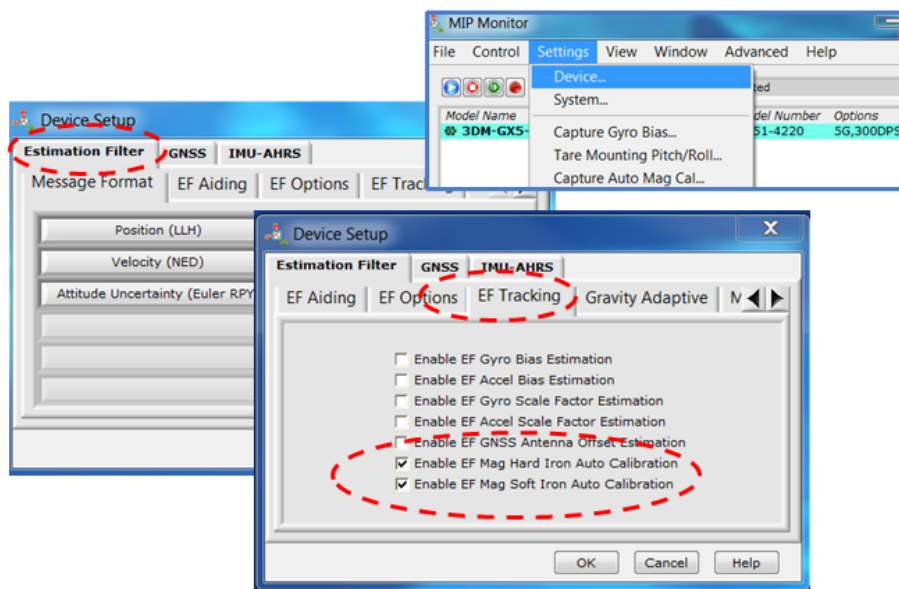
MIP Monitor

File Control Settings View Window Advanced Help

Device...
System...
Capture Gyro Bias...
Tare Mounting Pitch/Roll...
Capture Auto Mag Cal...

Model Name
3DM-GX5-
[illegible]ted
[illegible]del Number
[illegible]51-4220
Options
5G,300DPS

Device Setup

Estimation Filter GNSS IMU-AHRS

Message Format EF Aiding EF Options EF Trac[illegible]

Position (LLH)
Velocity (NED)
Attitude Uncertainty (Euler RPY

Device Setup

Estimation Filter GNSS IMU-AHRS

EF Aiding EF Options EF Tracking Gravity Adaptive M

Enable EF Gyro Bias Estimation
Enable EF Accel Bias Estimation
Enable EF Gyro Scale Factor Estimation
Enable EF Accel Scale Factor Estimation
Enable EF GNSS Antenna Offset Estimation
Enable EF Mag Hard Iron Auto Calibration
Enable EF Mag Soft Iron Auto Calibration

OK Cancel Help